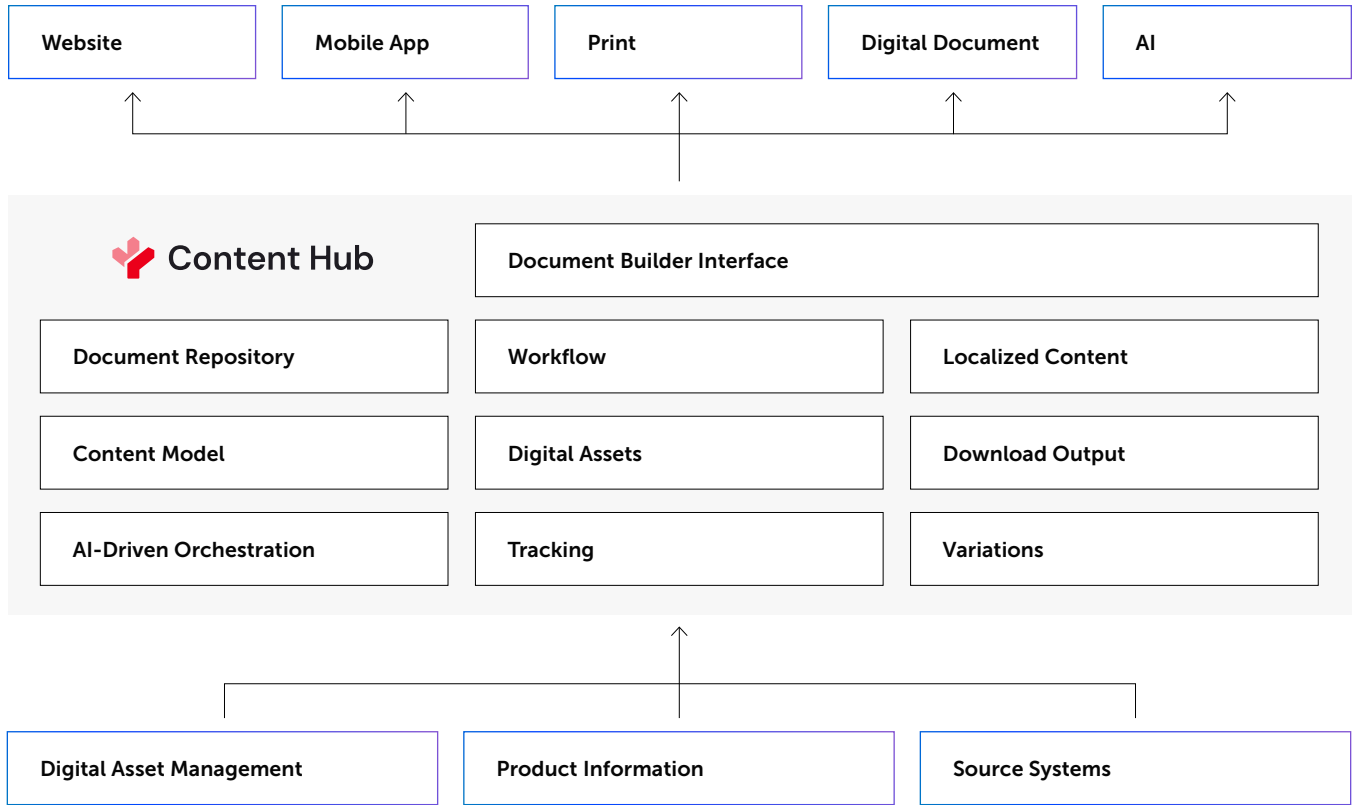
Website

Mobile App

Print

Digital Document

AI

Content Hub

Document Builder Interface

Document Repository

Workflow

Localized Content

Content Model

Digital Assets

Download Output

AI-Driven Orchestration

Tracking

Variations

Digital Asset Management

Product Information

Source Systems